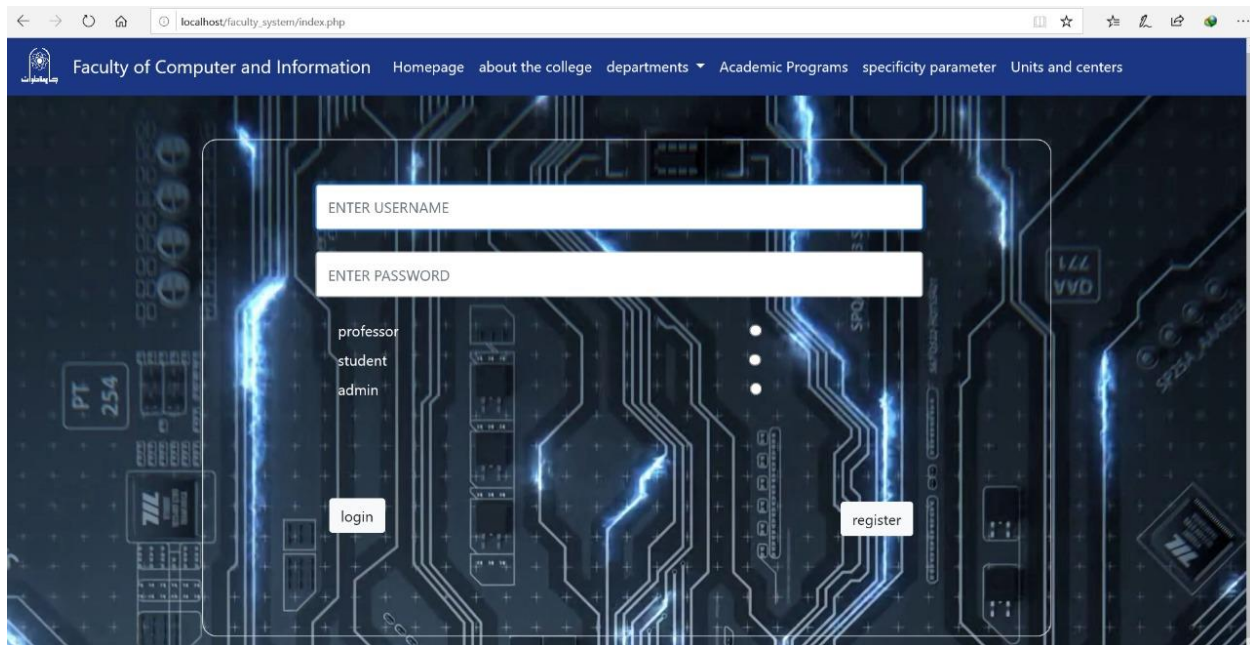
localhost/faculty_system/index.php

Faculty of Computer and Information Homepage about the college departments Academic Programs specificity parameter Units and centers

ENTER USERNAME

ENTER PASSWORD

professor
student
admin

login

register

PT 254

SPQ

VVD